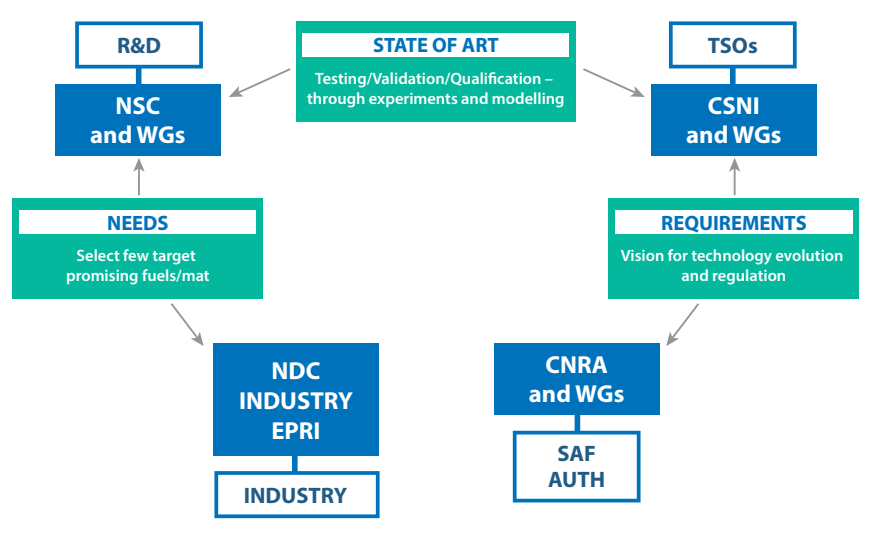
R&D

NSC
and WGs

STATE OF ART

Testing/Validation/Qualification – through experiments and modelling

TSOs

CSNI
and WGs

NEEDS

Select few target promising fuels/mat

REQUIREMENTS

Vision for technology evolution and regulation

NDC
INDUSTRY
EPRI

INDUSTRY

CNRA
and WGs

SAF
AUTH